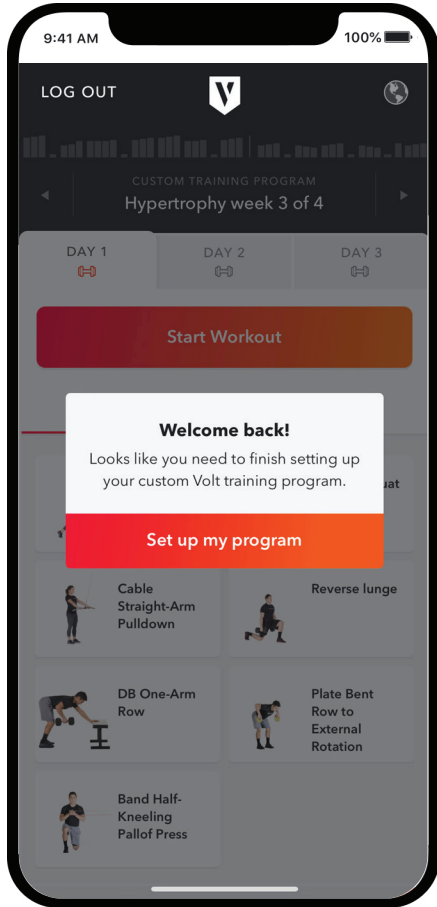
9:41 AM

100%

LOG OUT

V

CUSTOM TRAINING PROGRAM

Hypertrophy week 3 of 4

DAY 1

DAY 2

DAY 3

Start Workout

Welcome back!

Looks like you need to finish setting up your custom Volt training program.

Set up my program

uat

Cable Straight-Arm Pulldown

Reverse lunge

DB One-Arm Row

Plate Bent Row to External Rotation

Band Half-Kneeling Pallof Press